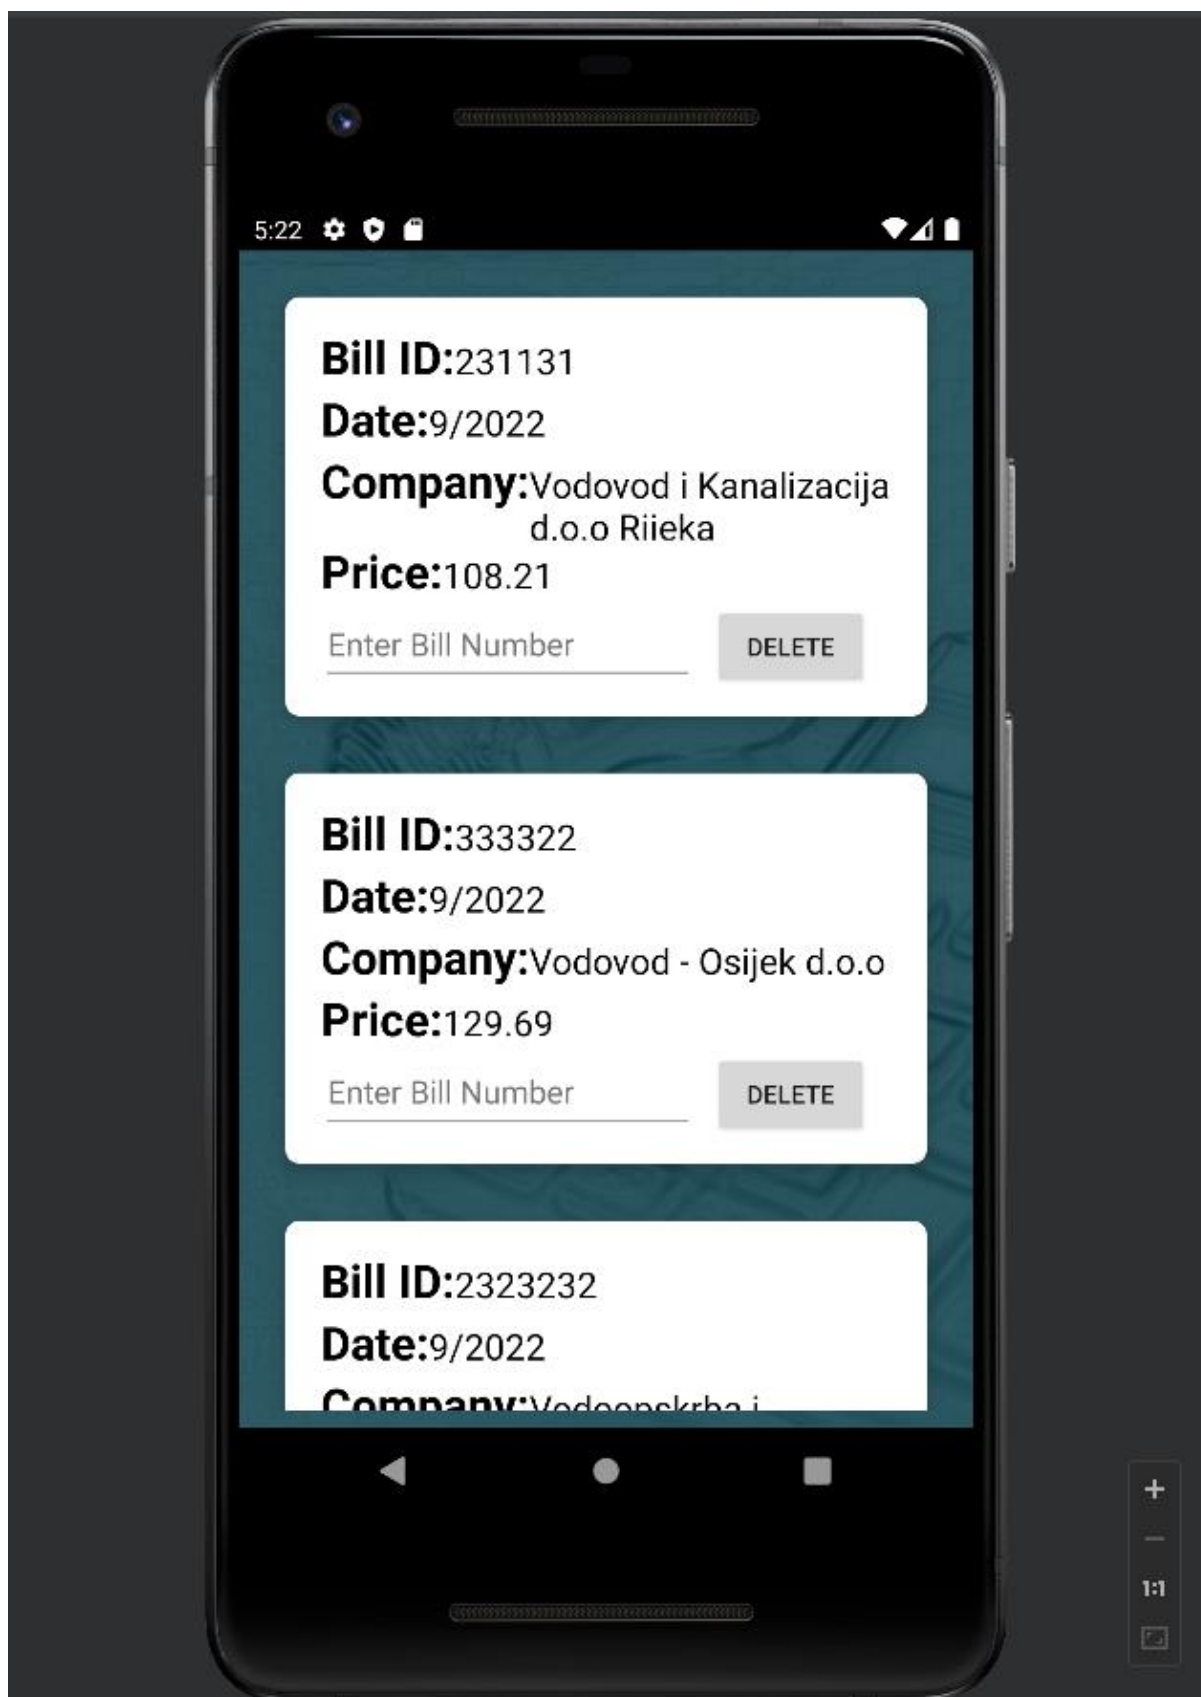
5:22

Bill ID:231131
Date:9/2022
Company:Vodovod i Kanalizacija d.o.o Rijeka
Price:108.21
Enter Bill Number
DELETE

Bill ID:333322
Date:9/2022
Company:Vodovod - Osijek d.o.o
Price:129.69
Enter Bill Number
DELETE

Bill ID:2323232
Date:9/2022
Company:Vodoopskrba i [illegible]

+
−
1:1